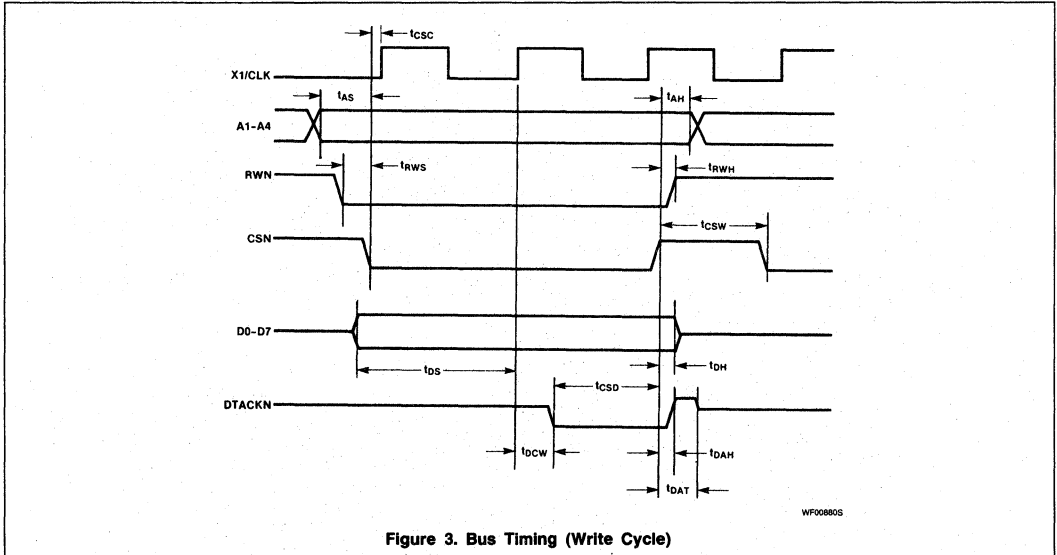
$t_{CSC}$

X1/CLK

$t_{AS}$

$t_{AH}$

A1-A4

RWN

$t_{RWS}$

$t_{RWH}$

CSN

$t_{CSW}$

D0-D7

$t_{DS}$

$t_{DH}$

$t_{CSD}$

DTACKN

$t_{DCW}$

$t_{DAH}$

$t_{DAT}$

WF00880S

Figure 3. Bus Timing (Write Cycle)